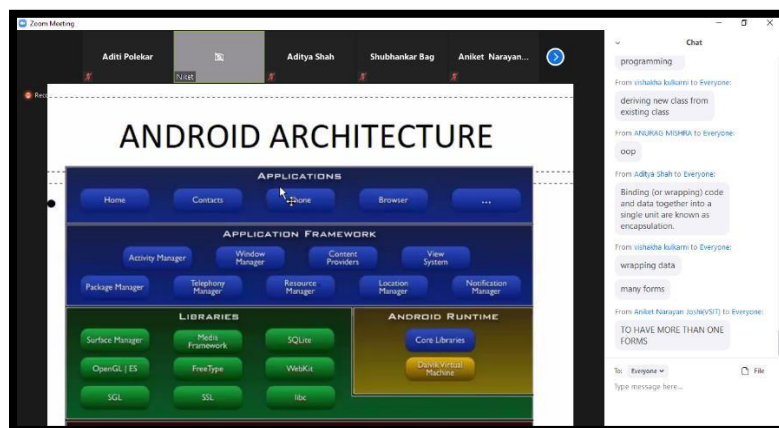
Zoom Meeting

Aditi Polekar

Niket

Aditya Shah

Shubhankar Bag

Aniket Narayan...

Rec

ANDROID ARCHITECTURE

APPLICATIONS

Home

Contacts

Phone

Browser

...

APPLICATION FRAMEWORK

Activity Manager

Window Manager

Content Providers

View System

Package Manager

Telephony Manager

Resource Manager

Location Manager

Notification Manager

LIBRARIES

Surface Manager

Media Framework

SQLite

OpenGL | ES

FreeType

WebKit

SGL

SSL

libc

ANDROID RUNTIME

Core Libraries

Dalvik Virtual Machine

Chat

programming

From vishakha kulkarni to Everyone:

deriving new class from existing class

From ANURAG MISHRA to Everyone:

oop

From Aditya Shah to Everyone:

Binding (or wrapping) code and data together into a single unit are known as encapsulation.

From vishakha kulkarni to Everyone:

wrapping data

many forms

From Aniket Narayan Joshi(VSIT) to Everyone:

TO HAVE MORE THAN ONE FORMS

To: Everyone

File

Type message here...